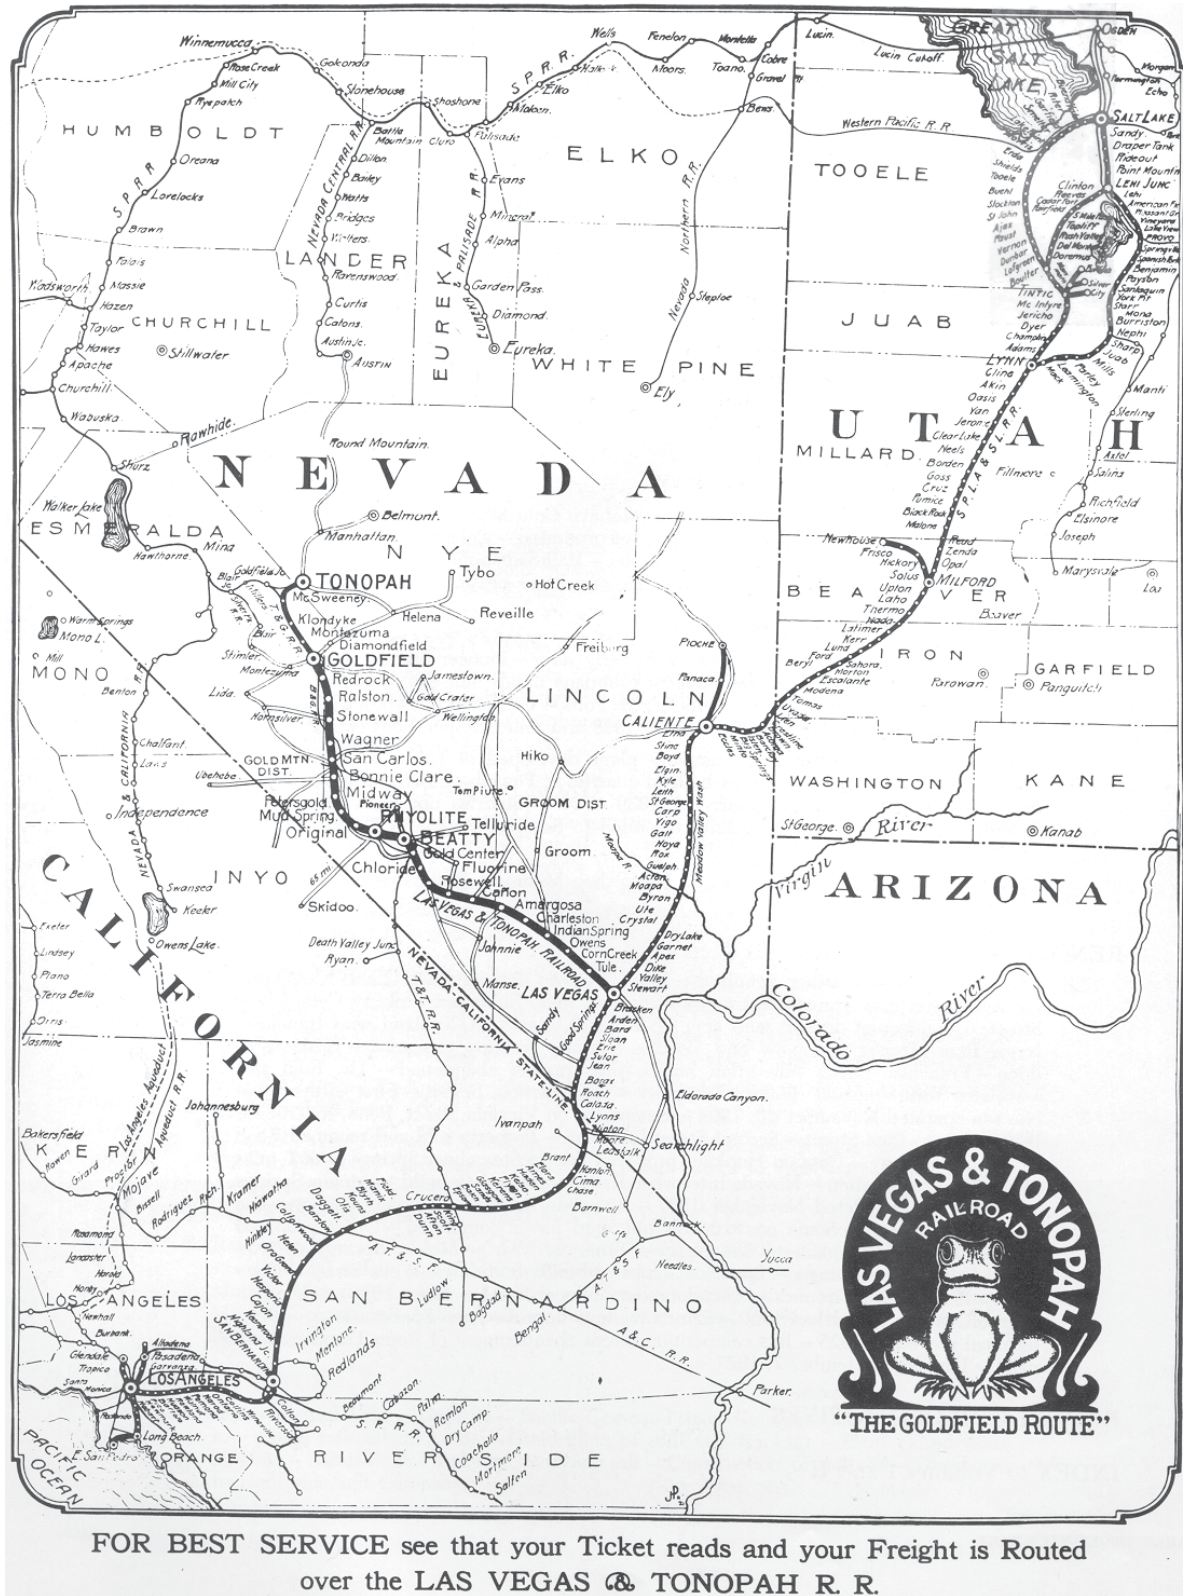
Winnemucca
Rose Creek
Mill City
Ryepatch
Golconda
Stonehouse
Shoshone
S.P.R.R.
Wells
Halleck
Elko
Moleen
Fenelon
Montello
Moors
Toano
Cobre
Gravel
Beno
Lucin
Lucin Cutoff
GREAT SALT LAKE
OGDEN
Morgan
Farmington
Echo
SALT LAKE
Sandy
Draper Tank
Mideout
Point Mountain
LEHI JUNC
HUMBOLDT
S.P.R.R.
Oreana
Lovelocks
Brown
Falais
Wadsworth
Massie
Hazen
Taylor
Hawes
Apache
Churchill
Wabuska
CHURCHILL
Stillwater
Battle Mountain
Clyro
Palisade
Dillon
Bailey
Watts
Bridges
Walters
NEVADA CENTRAL R.R.
LANDER
Ravenswood
Curtis
Catons
Austin Jc.
AUSTIN
EUREKA
EUREKA & PALISADE R.R.
Evans
Mineral
Alpha
Garden Pass
Diamond
Eureka
ELKO
Nevada Northern R.R.
Steptoe
WHITE PINE
Ely
Western Pacific R.R.
TOOELE
Clinton
JUAB
LYNN
Cline
Akin
Oasis
Yan
Jerome
Clear Lake
Neels
Borden
Goss
Cruz
Pumice
Black Rock
Malone
S.P.L.A & S.L.R.R.
Nephi
Juab
Mills
Manti
Sterling
UTAH
MILLARD
Fillmore
Axtel
Salina
Richfield
Elsinore
Joseph
Marysvale
Rawhide
Schurz
Walker Lake
Round Mountain
NEVADA
ESMERALDA
Mina
Hawthorne
Belmont
Manhattan
NYE
Tybo
Hot Creek
Reveille
TONOPAH
McSweeney
Klondyke
Helena
Montezuma
Diamondfield
GOLDFIELD
Redrock
Ralston
Gold Crater
Jamestown
Wellington
Stonewall
Wagner
San Carlos
Bonnie Clare
Midway
Pioneer
RHYOLITE
BEATTY
Gold Center
Fluorine
Rosewell
Carlon
Amargosa
Charleston
Indian Spring
Owens
Corn Creek
Tule
LAS VEGAS & TONOPAH RAILROAD
LAS VEGAS
Freiburg
Pioche
Panaca
LINCOLN
CALIENTE
Hiko
Tem Piute
GROOM DIST
Telluride
Groom
Meadow Valley Wash
Newhouse
Frisco
Hickory
Solus
Upton
Laho
Thermo
MILFORD
Zenda
Opal
BEAVER
Beaver
Latimer
Kerr
Lund
Ford
Beryl
Sahara
Norton
Escalante
Modena
IRON
Parowan
GARFIELD
Panguitch
WASHINGTON
St George
River
KANE
Kanab
Virgin
ARIZONA
Colorado River
Warm Springs
Mono L.
MONO
Benton
Blair
Millers
Stimler
Montezuma
Lida
Hornsilver
GOLD MTN. DIST.
Ubehebe
Petersgold
Mud Spring
Original
Chloride
Chalfant
Laws
Independence
NEVADA & CALIFORNIA R.R.
INYO
Swansea
Keeler
Owens Lake
Skidoo
Exeter
Lindsey
Plano
Terra Bella
Orris
Jasmine
CALIFORNIA
Death Valley Junc
Ryan
T&T R.R.
NEVADA-CALIFORNIA STATE LINE
Manse
Johnnie
Sandy
Good Springs
Erie
Jean
Roach
Calada
Lyons
Nipton
Eldorado Canyon
Ivanpah
Searchlight
Barnwell
Cima
Cima Chase
Kelso
Bakersfield
KERN
Los Angeles Aqueduct
Johannesburg
Mojave
Kramer
Hinkley
Barstow
Daggett
Crucero
Needles
Yucca
A.T.&S.F.
Rosamond
Lancaster
Newhall
LOS ANGELES
SAN BERNARDINO
Ludlow
Bagdad
Bengal
A & C. R.R.
Parker
Irvington
Mentone
Redlands
Pasadena
Alhambra
LOS ANGELES
Long Beach
San Pedro
ORANGE
PACIFIC OCEAN
Colton
Beaumont
Cabazon
Palm
Romlon
Dry Camp
Coachella
Mortmere
Salton
S.P.R.R.
RIVERSIDE
LAS VEGAS & TONOPAH RAILROAD
"THE GOLDFIELD ROUTE"
J.P.

FOR BEST SERVICE see that your Ticket reads and your Freight is Routed over the LAS VEGAS & TONOPAH R. R.